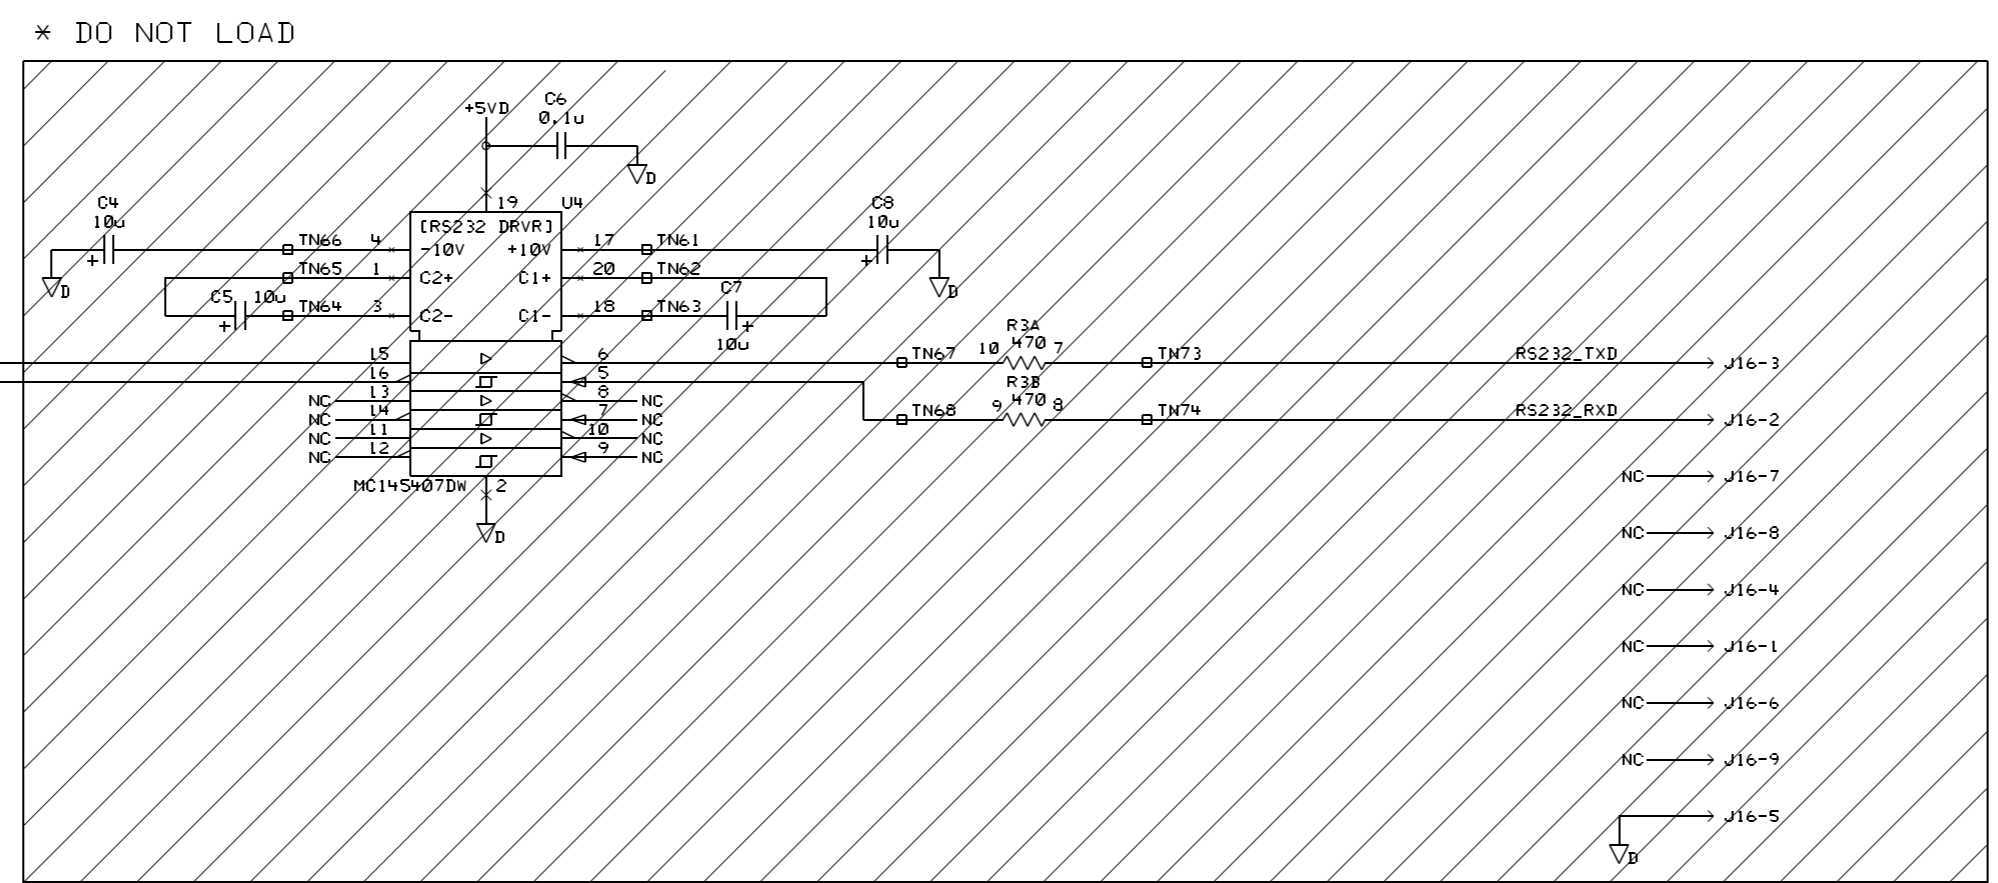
* DO NOT LOAD

+5VD
C6
0.1u
D
19 U4
C4
10u
[RS232 DRVR]
C8
10u
TN66 4 -10V +10V 17 TN61
+
D
TN65 1 C2+ C1+ 20 TN62
+
D
C5 10u
TN64 3 C2- C1- 18 TN63
C7
+
10u
+
R3A
L5 6 TN67 10 470 7 TN73 RS232_TXD J16-3
L6 5
L3 8
R3B
NC L4 7 NC TN68 9 470 8 TN74 RS232_RXD J16-2
NC L1 10 NC
NC L2 9 NC
NC NC
MC145407DW 2
D
NC J16-7
NC J16-8
NC J16-4
NC J16-1
NC J16-6
NC J16-9
J16-5
D